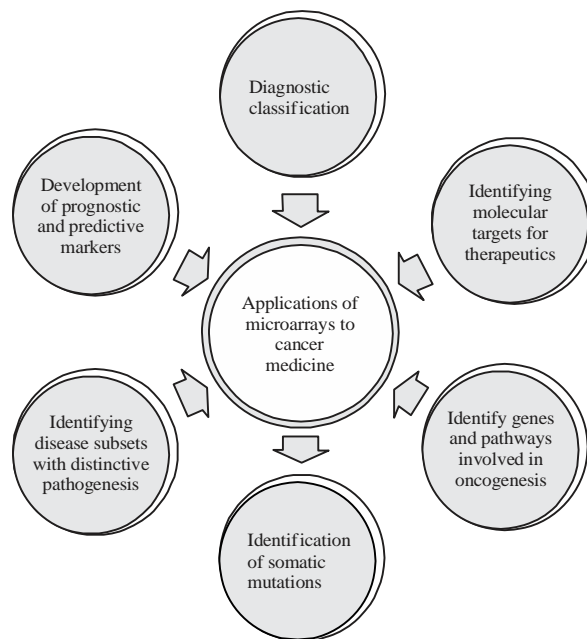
Diagnostic classification

Development of prognostic and predictive markers

Identifying molecular targets for therapeutics

Applications of microarrays to cancer medicine

Identifying disease subsets with distinctive pathogenesis

Identify genes and pathways involved in oncogenesis

Identification of somatic mutations